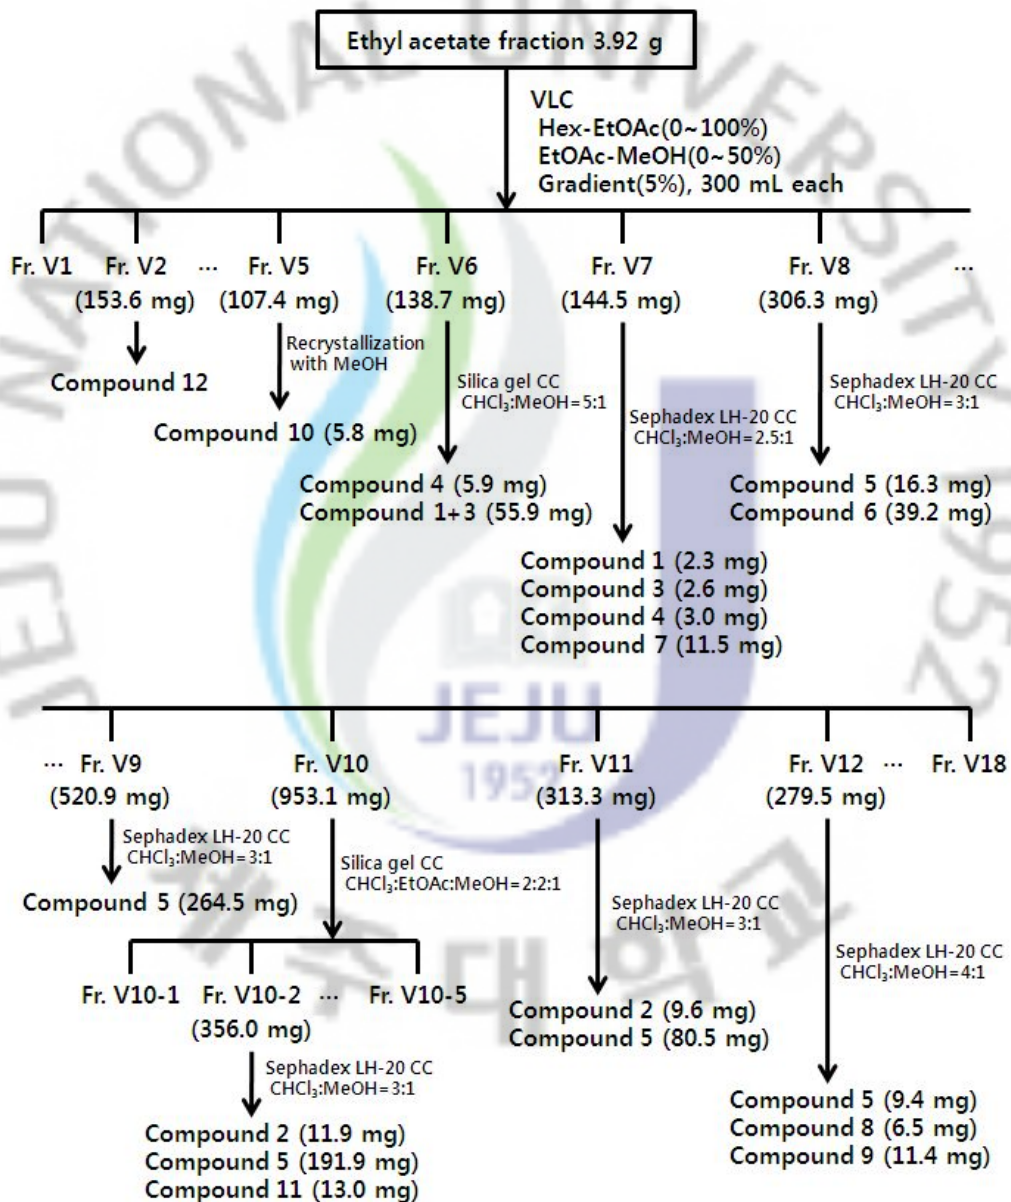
Ethyl acetate fraction 3.92 g

VLC
Hex-EtOAc(0~100%)
EtOAc-MeOH(0~50%)
Gradient(5%), 300 mL each

Fr. V1 Fr. V2 (153.6 mg) … Fr. V5 (107.4 mg) Fr. V6 (138.7 mg) Fr. V7 (144.5 mg) Fr. V8 (306.3 mg) …

Compound 12

Recrystallization with MeOH

Compound 10 (5.8 mg)

Silica gel CC
$CHCl_3$:MeOH = 5:1

Compound 4 (5.9 mg)
Compound 1+3 (55.9 mg)

Sephadex LH-20 CC
$CHCl_3$:MeOH = 2.5:1

Compound 1 (2.3 mg)
Compound 3 (2.6 mg)
Compound 4 (3.0 mg)
Compound 7 (11.5 mg)

Sephadex LH-20 CC
$CHCl_3$:MeOH = 3:1

Compound 5 (16.3 mg)
Compound 6 (39.2 mg)

… Fr. V9 (520.9 mg) Fr. V10 (953.1 mg) Fr. V11 (313.3 mg) Fr. V12 (279.5 mg) … Fr. V18

Sephadex LH-20 CC
$CHCl_3$:MeOH = 3:1

Compound 5 (264.5 mg)

Silica gel CC
$CHCl_3$:EtOAc:MeOH = 2:2:1

Fr. V10-1 Fr. V10-2 (356.0 mg) … Fr. V10-5

Sephadex LH-20 CC
$CHCl_3$:MeOH = 3:1

Compound 2 (11.9 mg)
Compound 5 (191.9 mg)
Compound 11 (13.0 mg)

Sephadex LH-20 CC
$CHCl_3$:MeOH = 3:1

Compound 2 (9.6 mg)
Compound 5 (80.5 mg)

Sephadex LH-20 CC
$CHCl_3$:MeOH = 4:1

Compound 5 (9.4 mg)
Compound 8 (6.5 mg)
Compound 9 (11.4 mg)

JEJU 1952